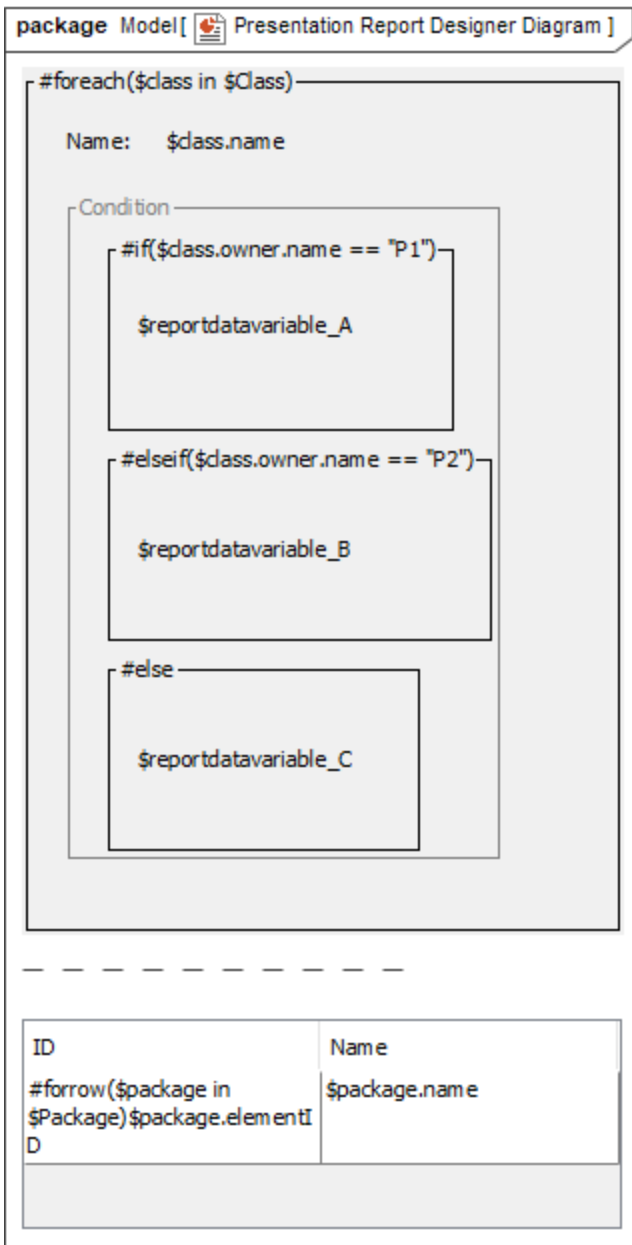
package Model[ Presentation Report Designer Diagram ]

#foreach($class in $Class)

Name: $class.name

Condition

#if($class.owner.name == "P1")

$reportdatavariable_A

#elseif($class.owner.name == "P2")

$reportdatavariable_B

#else

$reportdatavariable_C

| ID | Name |
|---|---|
| #forrow($package in $Package)$package.elementID | $package.name |
| | |